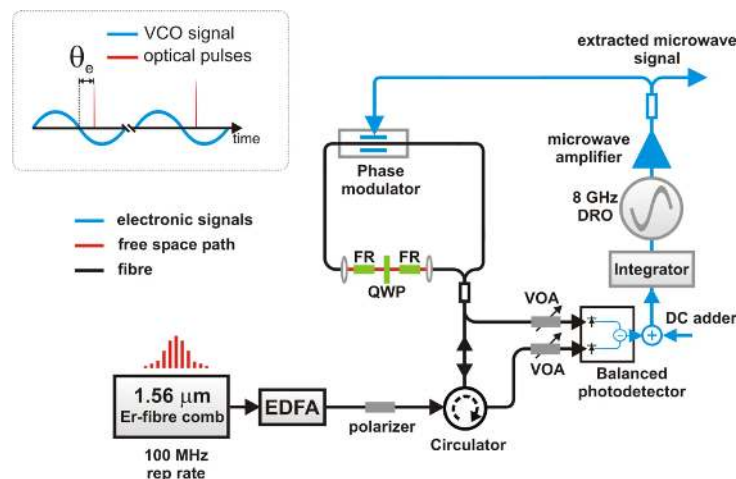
VCO signal
optical pulses
$\theta_e$
time

electronic signals
free space path
fibre

extracted microwave signal

microwave amplifier

8 GHz DRO

Integrator

Phase modulator

FR
FR
QWP

VOA
VOA

DC adder

Balanced photodetector

1.56 $\mu$m Er-fibre comb

100 MHz rep rate

EDFA

polarizer

Circulator